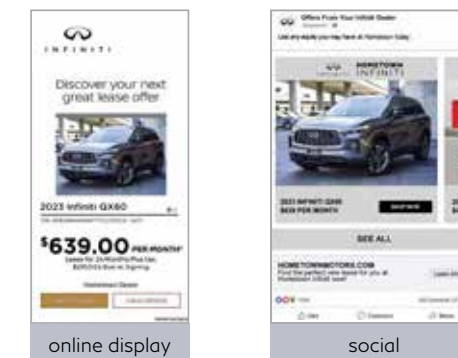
INFINITI

Discover your next great lease offer

2023 Infiniti QX60

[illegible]

$639.00 PER MONTH*

Lease for 24 Months Plus tax. $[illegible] Due at Signing

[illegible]

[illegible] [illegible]

online display

Offers From Your Infiniti Dealer

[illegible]

HOMETOWN INFINITI

2023 INFINITI QX60 $639 PER MONTH

SHOP NOW

SEE ALL

HOMETOWNMOTORS.COM

Find the perfect new lease for you at Hometown Infiniti now!

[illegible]

social